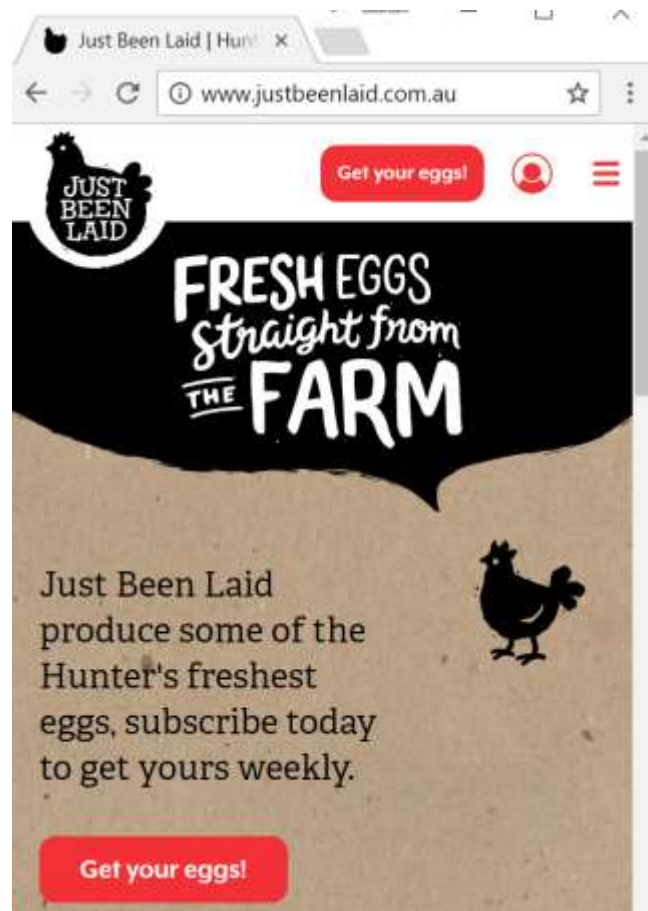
Just Been Laid | Hun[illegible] ×

www.justbeenlaid.com.au

JUST BEEN LAID

Get your eggs!

FRESH EGGS straight from THE FARM

Just Been Laid produce some of the Hunter's freshest eggs, subscribe today to get yours weekly.

Get your eggs!